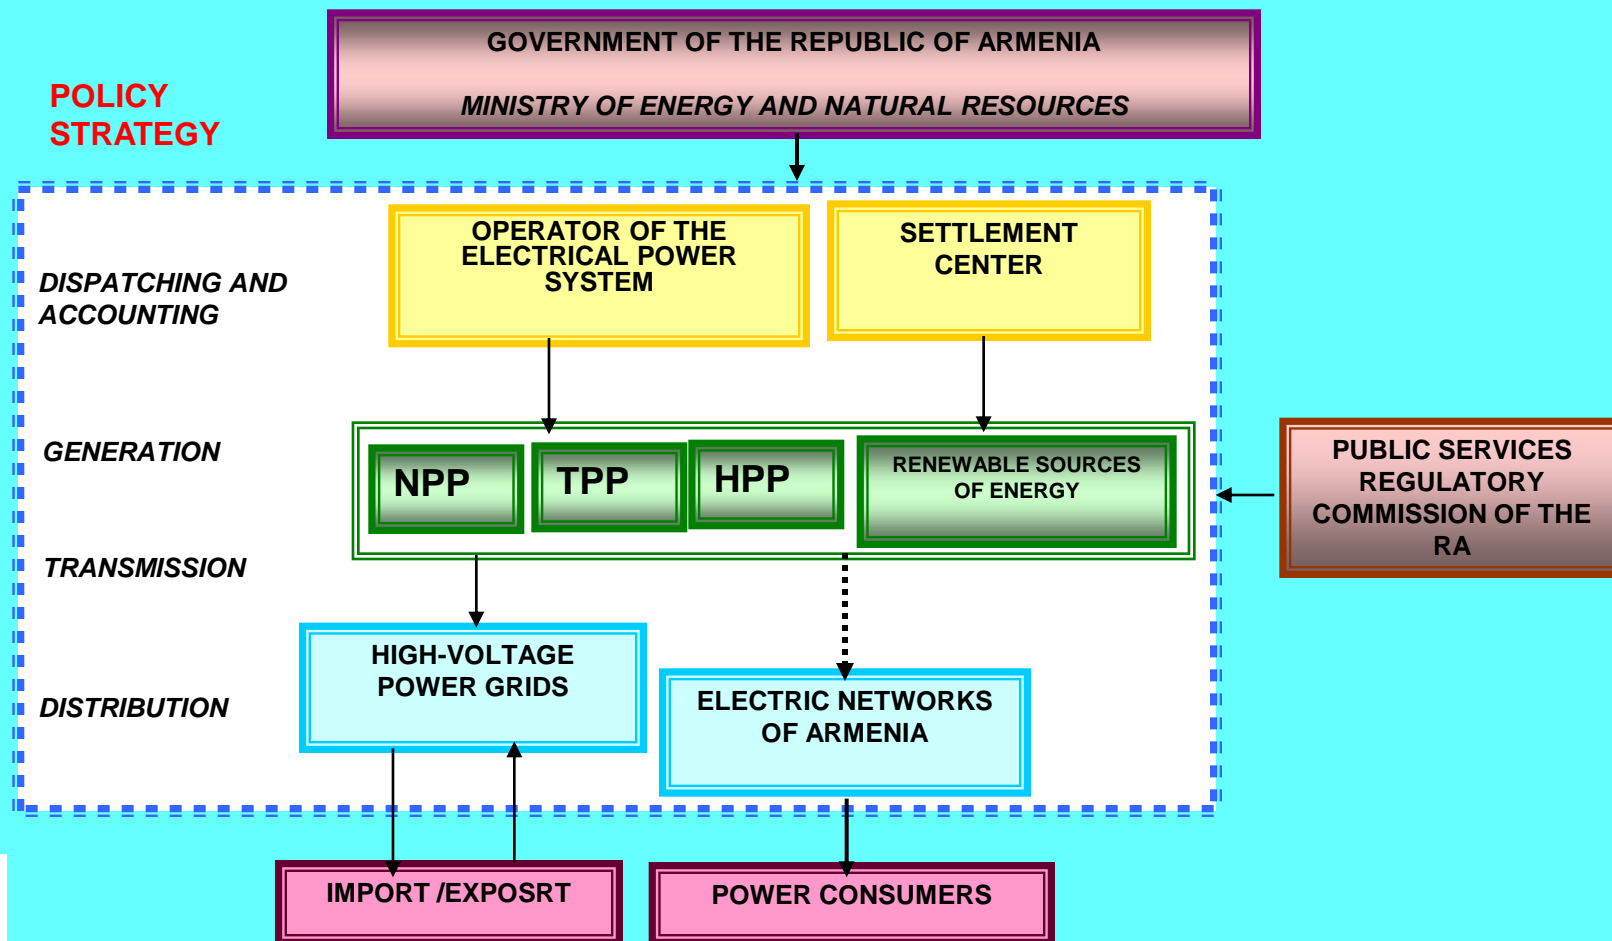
GOVERNMENT OF THE REPUBLIC OF ARMENIA

MINISTRY OF ENERGY AND NATURAL RESOURCES

POLICY
STRATEGY

DISPATCHING AND ACCOUNTING

OPERATOR OF THE ELECTRICAL POWER SYSTEM

SETTLEMENT CENTER

GENERATION

NPP

TPP

HPP

RENEWABLE SOURCES OF ENERGY

PUBLIC SERVICES REGULATORY COMMISSION OF THE RA

TRANSMISSION

HIGH-VOLTAGE POWER GRIDS

DISTRIBUTION

ELECTRIC NETWORKS OF ARMENIA

IMPORT /EXPOSRT

POWER CONSUMERS